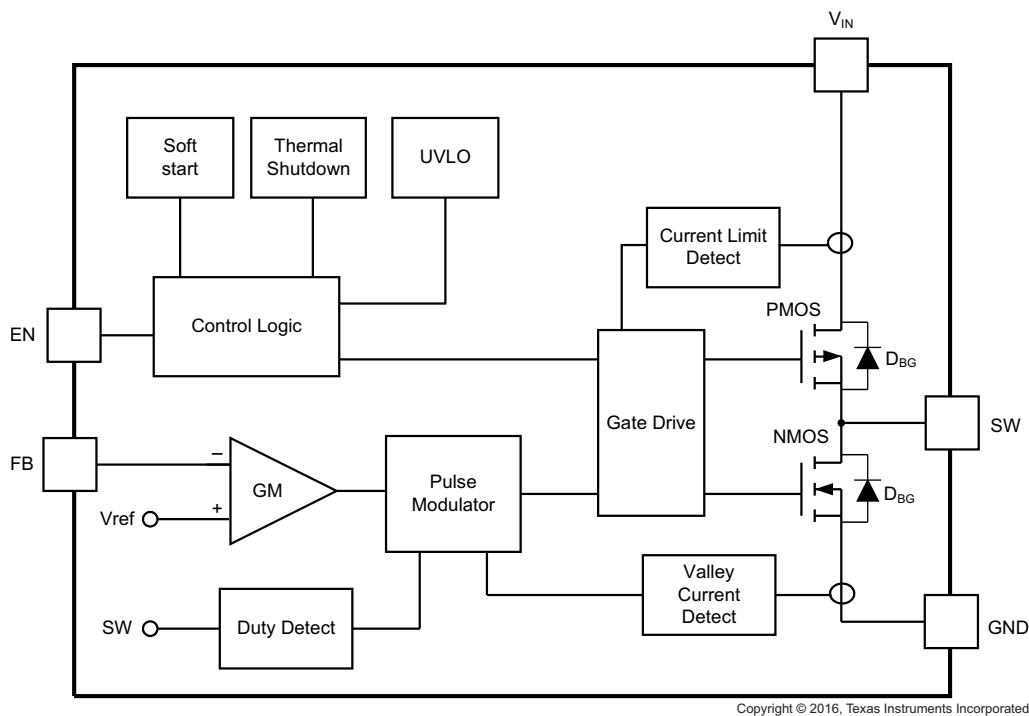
$V_{IN}$

Soft start

Thermal Shutdown

UVLO

Current Limit Detect

EN

Control Logic

PMOS

$D_{BG}$

Gate Drive

SW

NMOS

FB

–

+

GM

Vref

Pulse Modulator

$D_{BG}$

Valley Current Detect

SW

Duty Detect

GND

Copyright © 2016, Texas Instruments Incorporated